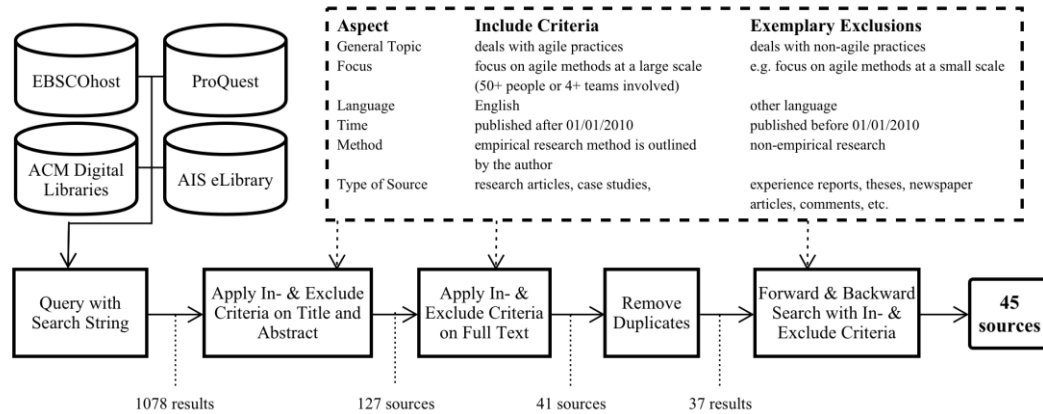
EBSCOhost

ProQuest

ACM Digital Libraries

AIS eLibrary

| Aspect | Include Criteria | Exemplary Exclusions |
|---|---|---|
| General Topic | deals with agile practices | deals with non-agile practices |
| Focus | focus on agile methods at a large scale (50+ people or 4+ teams involved) | e.g. focus on agile methods at a small scale |
| Language | English | other language |
| Time | published after 01/01/2010 | published before 01/01/2010 |
| Method | empirical research method is outlined by the author | non-empirical research |
| Type of Source | research articles, case studies, | experience reports, theses, newspaper articles, comments, etc. |

Query with Search String

Apply In- & Exclude Criteria on Title and Abstract

Apply In- & Exclude Criteria on Full Text

Remove Duplicates

Forward & Backward Search with In- & Exclude Criteria

45 sources

1078 results

127 sources

41 sources

37 results